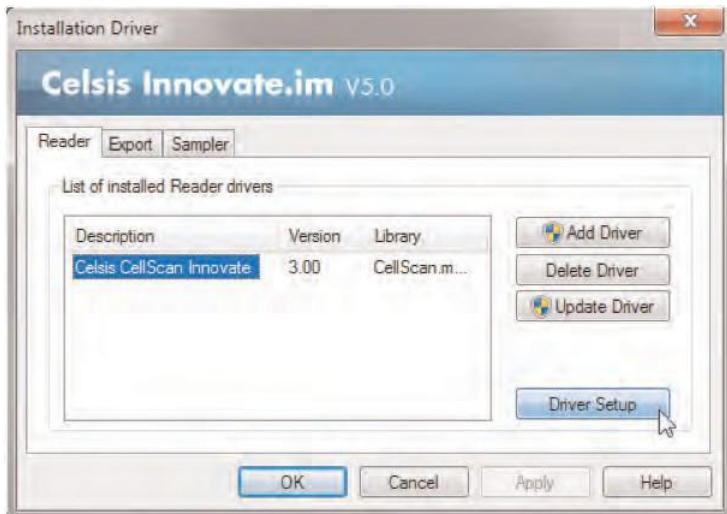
Installation Driver

Celsis Innovate.im V5.0

Reader | Export | Sampler

List of installed Reader drivers

| Description | Version | Library |
|---|---|---|
| Celsis CellScan Innovate | 3.00 | CellScan.m... |

Add Driver

Delete Driver

Update Driver

Driver Setup

OK | Cancel | Apply | Help